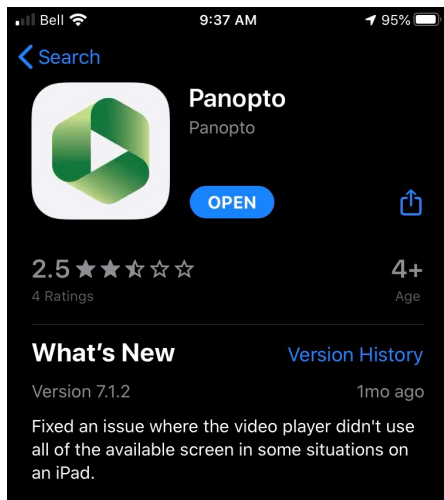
Bell 9:37 AM 95%

Search

Panopto
Panopto

OPEN

2.5
4 Ratings

4+
Age

What's New
Version History

Version 7.1.2
1mo ago

Fixed an issue where the video player didn't use all of the available screen in some situations on an iPad.